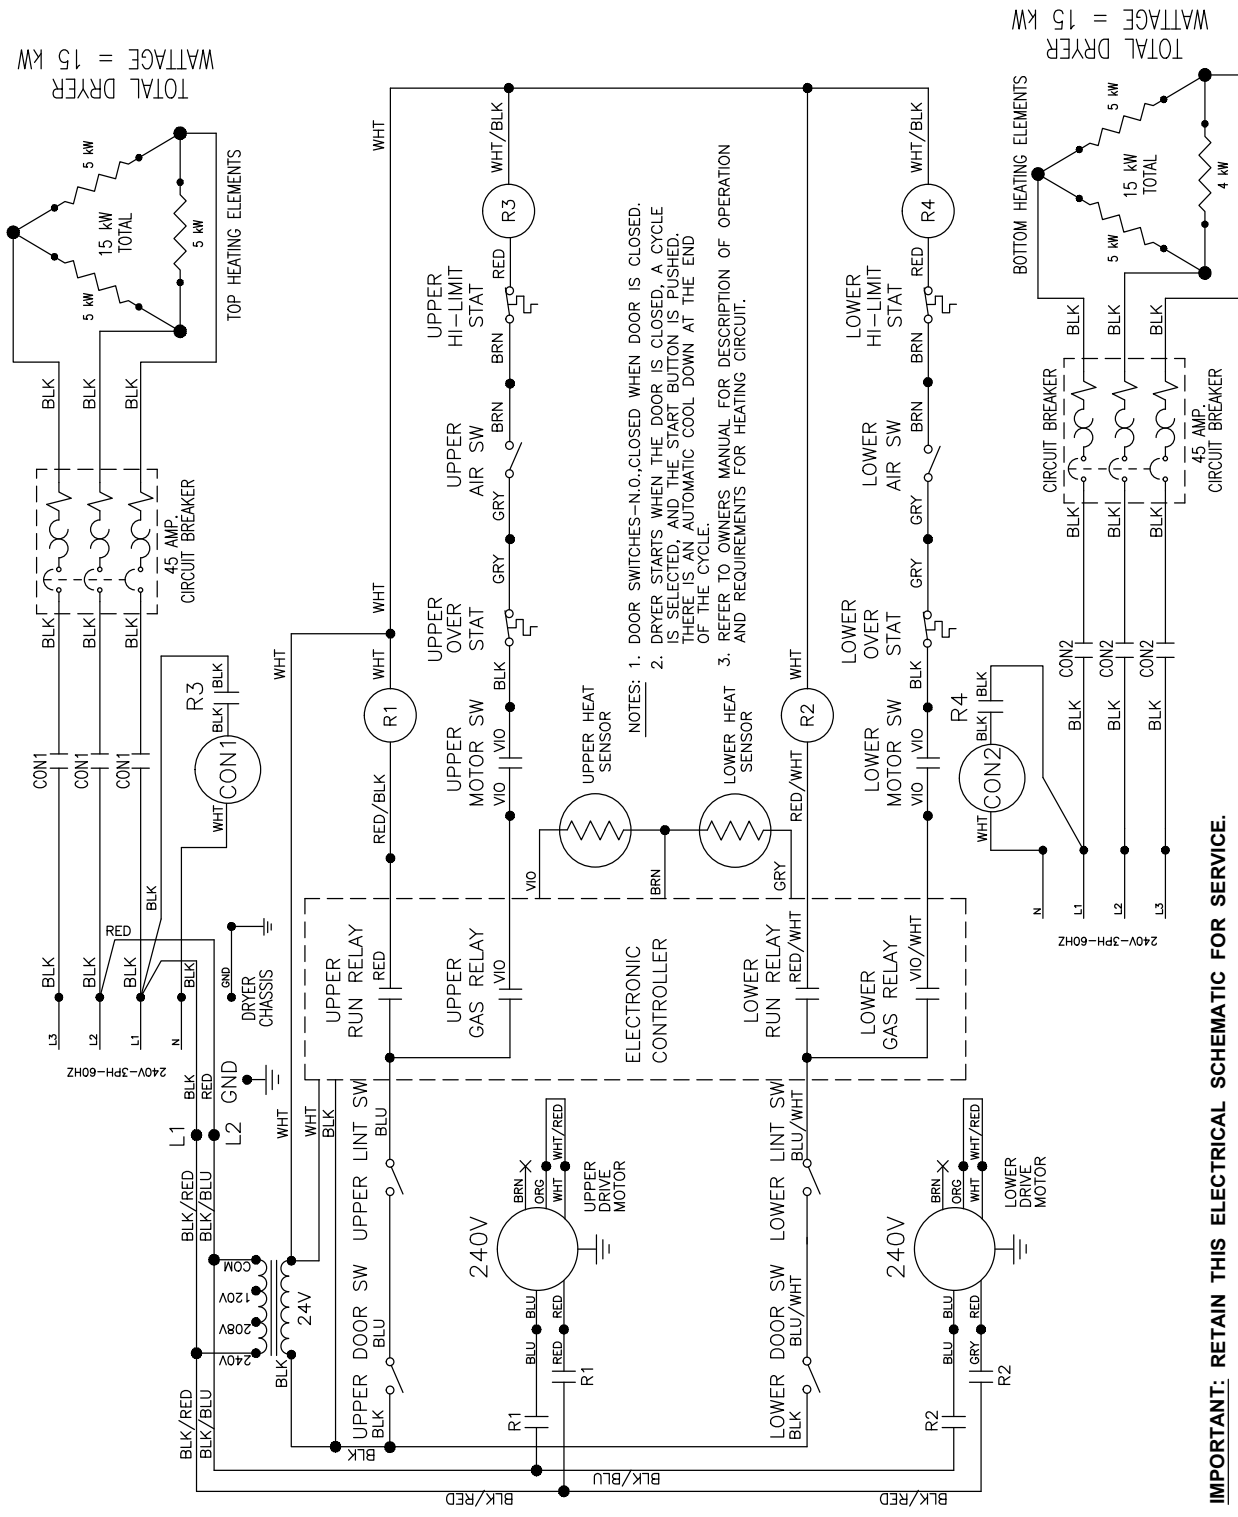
TOTAL DRYER
WATTAGE = 15 KW

TOP HEATING ELEMENTS
5 kW
15 kW TOTAL
5 kW
5 kW

BLK BLK BLK

45 AMP. CIRCUIT BREAKER

BLK BLK BLK

CON1 CON1 CON1

R3
BLK BLK
CON1
WHT

BLK
RED
BLK BLK BLK BLK
L3 L2 L1 N
240V-3PH-60HZ
GND
DRYER CHASSIS

L1 L2 GND
BLK RED
WHT WHT BLK

BLK/RED BLK/BLU
COM 120V 208V 240V
24V
BLK
BLK/RED BLK/BLU
BLK
BLK/BLU
BLK/RED

WHT
WHT
R1
RED/BLK

UPPER HI-LIMIT STAT
WHT/BLK
R3
RED
BRN
BRN
UPPER AIR SW
GRY
GRY
UPPER OVER STAT
BLK
UPPER MOTOR SW
VIO VIO

NOTES: 1. DOOR SWITCHES-N.O.,CLOSED WHEN DOOR IS CLOSED.
2. DRYER STARTS WHEN THE DOOR IS CLOSED, A CYCLE IS SELECTED, AND THE START BUTTON IS PUSHED. THERE IS AN AUTOMATIC COOL DOWN AT THE END OF THE CYCLE.
3. REFER TO OWNERS MANUAL FOR DESCRIPTION OF OPERATION AND REQUIREMENTS FOR HEATING CIRCUIT.

UPPER HEAT SENSOR
LOWER HEAT SENSOR
VIO BRN GRY

UPPER RUN RELAY RED
UPPER GAS RELAY VIO
ELECTRONIC CONTROLLER
LOWER RUN RELAY RED/WHT
LOWER GAS RELAY VIO/WHT

UPPER LINT SW BLU
UPPER DOOR SW BLU BLK
240V
BRN ORG WHT WHT/RED
UPPER DRIVE MOTOR
BLU BLU RED
BLU RED
R1 R1

WHT
R2
RED/WHT
LOWER HI-LIMIT STAT
WHT/BLK
R4
RED
BRN
BRN
LOWER AIR SW
GRY
GRY
LOWER OVER STAT
BLK
LOWER MOTOR SW
VIO VIO

LOWER LINT SW BLU/WHT
LOWER DOOR SW BLU/WHT BLK
240V
BRN ORG WHT WHT/RED
LOWER DRIVE MOTOR
BLU BLU RED
GRY
R2 R2

TOTAL DRYER
WATTAGE = 15 KW
BOTTOM HEATING ELEMENTS
5 kW
15 kW TOTAL
5 kW
4 kW
BLK BLK BLK
CIRCUIT BREAKER
45 AMP. CIRCUIT BREAKER
BLK BLK BLK
CON2 CON2 CON2
R4
BLK BLK
CON2
WHT
BLK BLK BLK
N L1 L2 L3
240V-3PH-60HZ

IMPORTANT: RETAIN THIS ELECTRICAL SCHEMATIC FOR SERVICE.